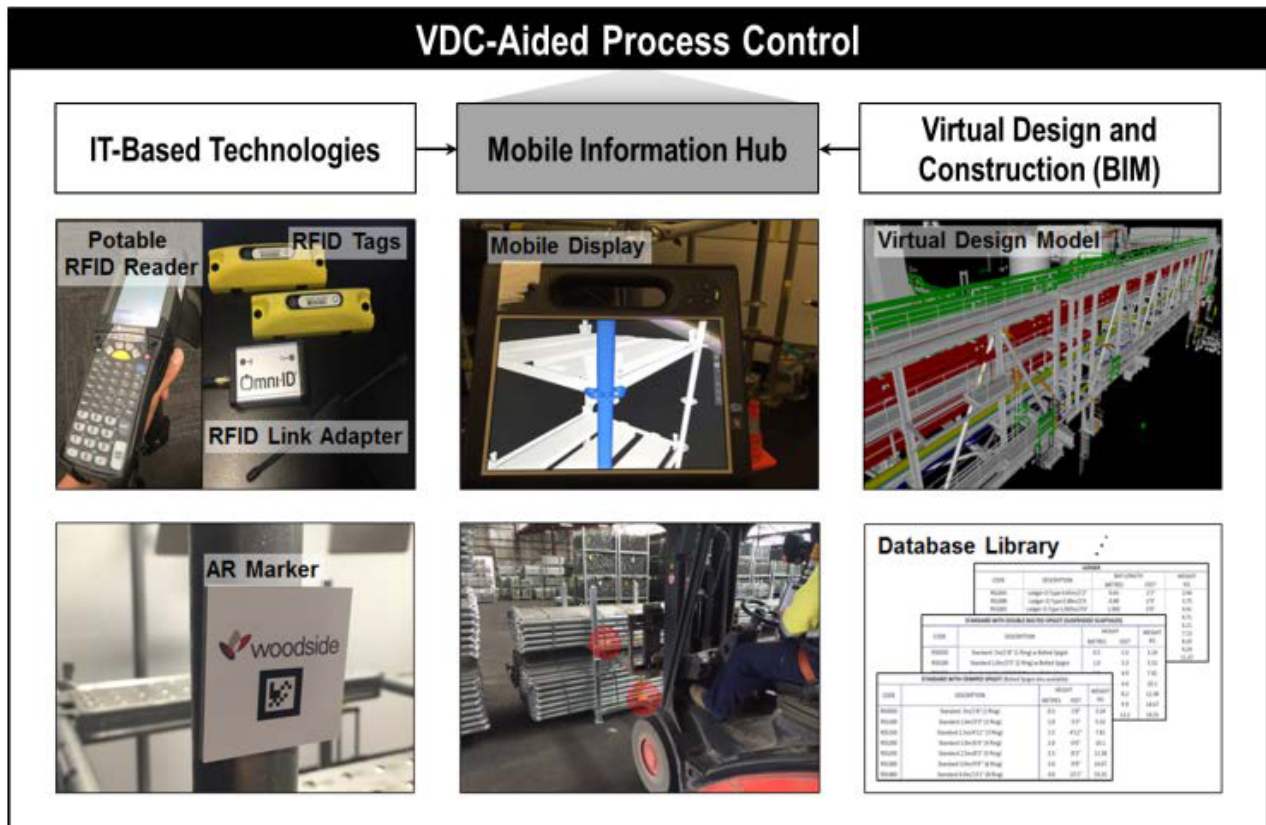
VDC-Aided Process Control

IT-Based Technologies

Mobile Information Hub

Virtual Design and Construction (BIM)

Potable RFID Reader

RFID Tags

Omni-ID

RFID Link Adapter

Mobile Display

Virtual Design Model

AR Marker

woodside

Database Library

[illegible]